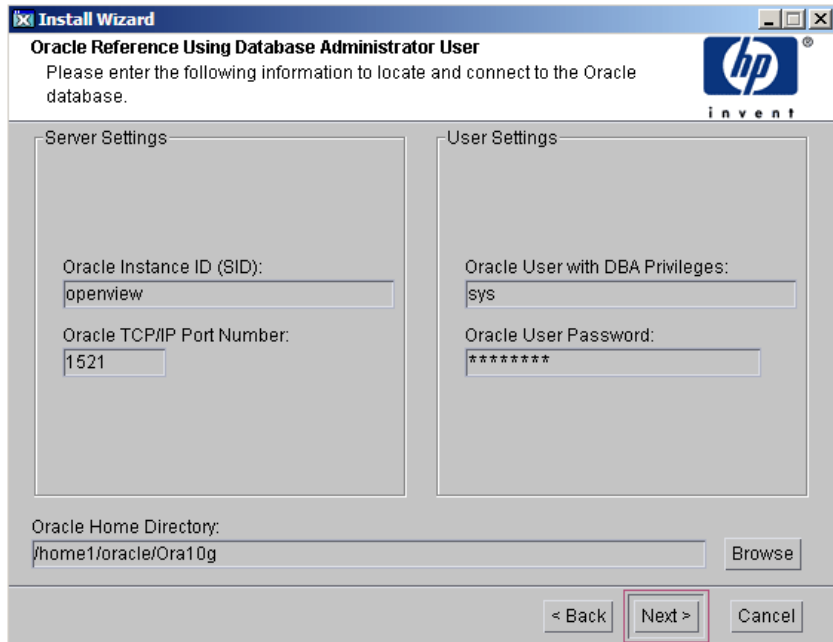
Install Wizard

Oracle Reference Using Database Administrator User

Please enter the following information to locate and connect to the Oracle database.

hp
®
invent

Server Settings

Oracle Instance ID (SID):

openview

Oracle TCP/IP Port Number:

1521

User Settings

Oracle User with DBA Privileges:

sys

Oracle User Password:

********

Oracle Home Directory:

/home1/oracle/Ora10g

Browse

< Back

Next >

Cancel